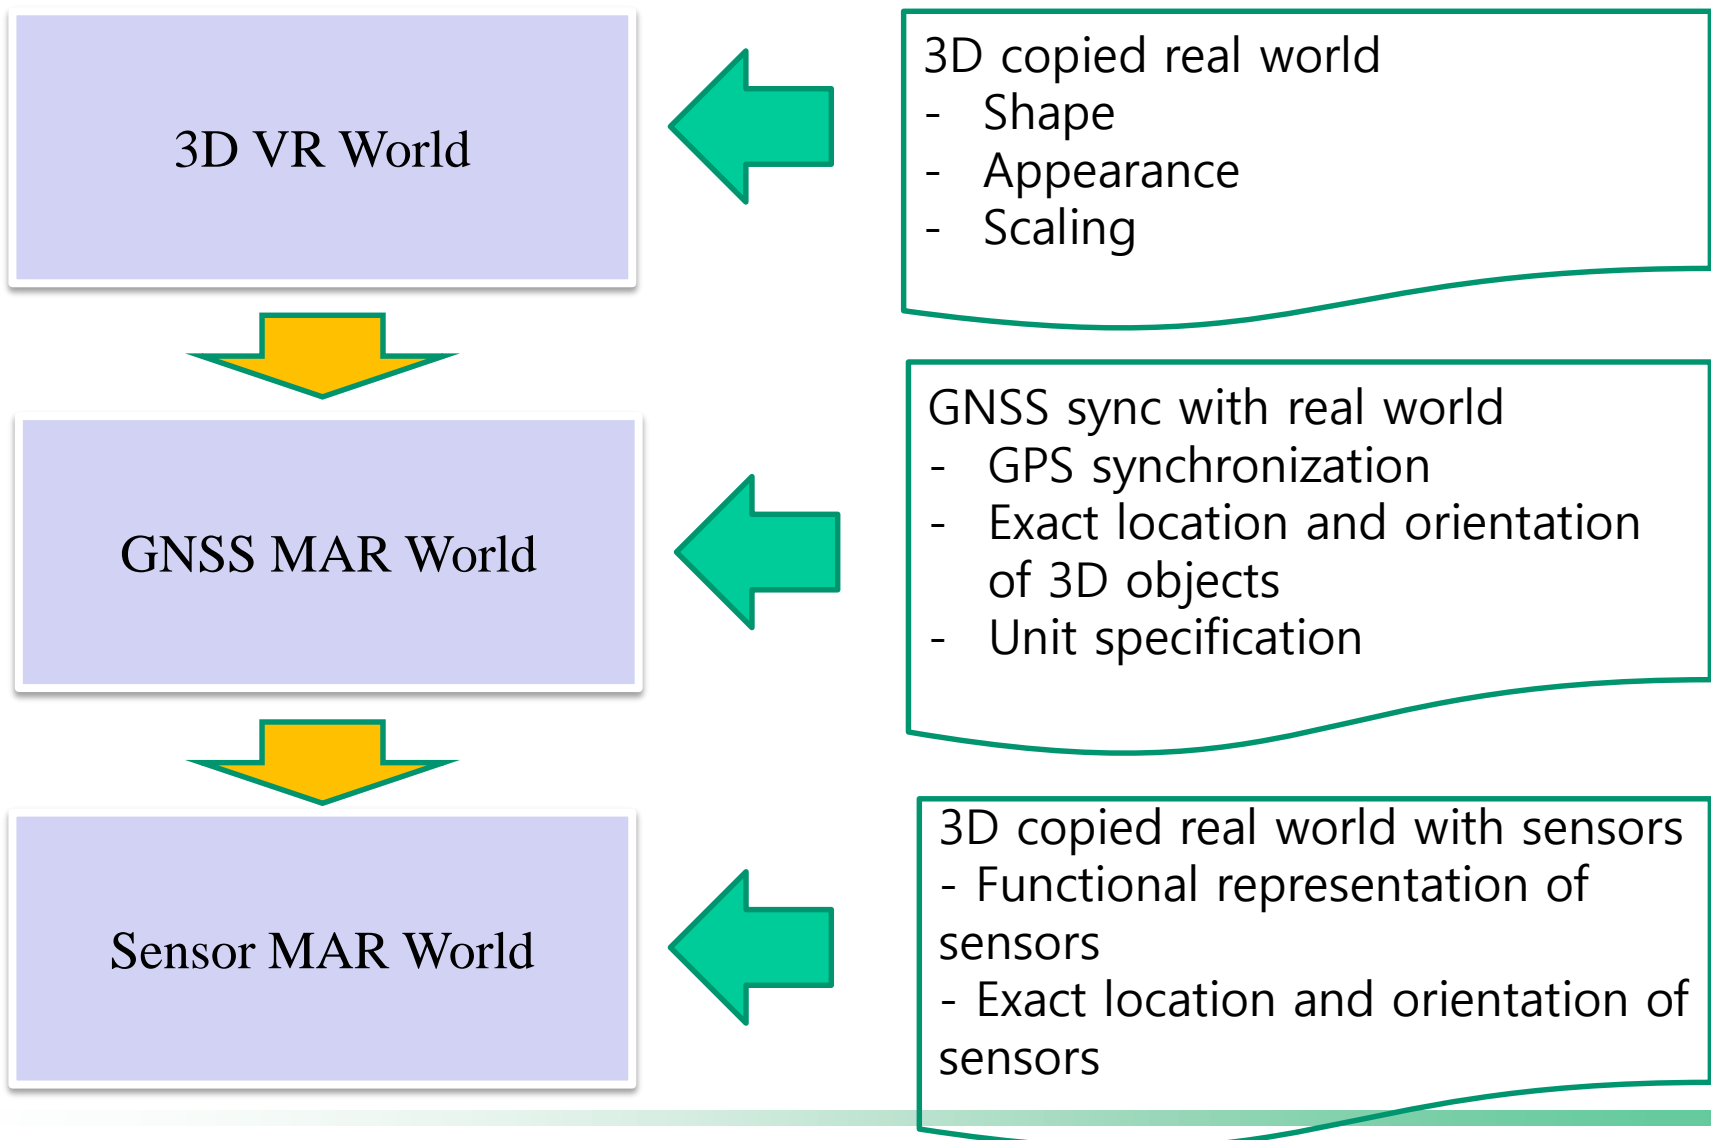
3D VR World

3D copied real world
- Shape
- Appearance
- Scaling

GNSS MAR World

GNSS sync with real world
- GPS synchronization
- Exact location and orientation of 3D objects
- Unit specification

Sensor MAR World

3D copied real world with sensors
- Functional representation of sensors
- Exact location and orientation of sensors